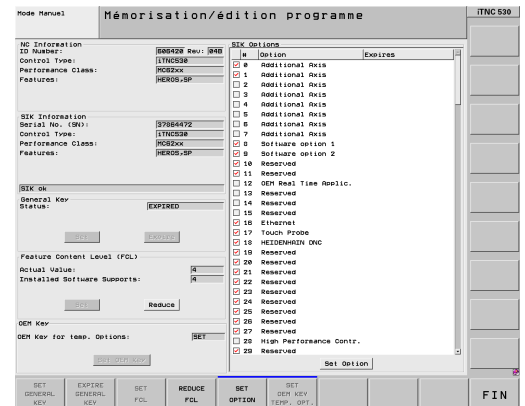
Mode Manuel

Mémorisation/édition programme

iTNC 530

NC Information
ID Number: 606420 Rev: 04B
Control Type: iTNC530
Performance Class: MC62xx
Features: HEROS,SP

SIK Information
Serial No. (SN): 37864472
Control Type: iTNC530
Performance Class: MC62xx
Features: HEROS,SP

SIK ok

General Key
Status: EXPIRED

Set Expire

Feature Content Level (FCL)
Actual Value: 4
Installed Software Supports: 4

Set Reduce

OEM Key
OEM Key for temp. Options: SET

Set OEM key

SIK Options

| # | Option | Expires |
|---|---|---|
| 0 | Additional Axis | |
| 1 | Additional Axis | |
| 2 | Additional Axis | |
| 3 | Additional Axis | |
| 4 | Additional Axis | |
| 5 | Additional Axis | |
| 6 | Additional Axis | |
| 7 | Additional Axis | |
| 8 | Software option 1 | |
| 9 | Software option 2 | |
| 10 | Reserved | |
| 11 | Reserved | |
| 12 | OEM Real Time Applic. | |
| 13 | Reserved | |
| 14 | Reserved | |
| 15 | Reserved | |
| 16 | Ethernet | |
| 17 | Touch Probe | |
| 18 | HEIDENHAIN DNC | |
| 19 | Reserved | |
| 20 | Reserved | |
| 21 | Reserved | |
| 22 | Reserved | |
| 23 | Reserved | |
| 24 | Reserved | |
| 25 | Reserved | |
| 26 | Reserved | |
| 27 | Reserved | |
| 28 | High Performance Contr. | |
| 29 | Reserved | |

Set Option

SET GENERAL KEY | EXPIRE GENERAL KEY | SET FCL | REDUCE FCL | SET OPTION | SET OEM KEY TEMP. OPT. | FIN